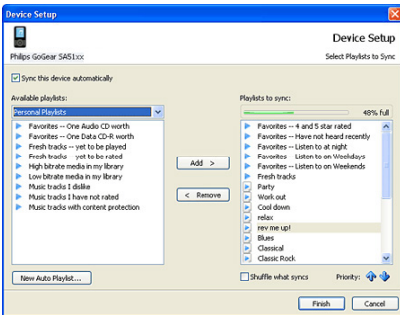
Device Setup

Device Setup

Philips GoGear SA51xx

Select Playlists to Sync

Sync this device automatically

Available playlists:

Personal Playlists

Favorites -- One Audio CD worth
Favorites -- One Data CD-R worth
Fresh tracks -- yet to be played
Fresh tracks -- yet to be rated
High bitrate media in my library
Low bitrate media in my library
Music tracks I dislike
Music tracks I have not rated
Music tracks with content protection

Add >

< Remove

Playlists to sync:

48% full

Favorites -- 4 and 5 star rated
Favorites -- Have not heard recently
Favorites -- Listen to at night
Favorites -- Listen to on Weekdays
Favorites -- Listen to on Weekends
Fresh tracks
Party
Work out
Cool down
relax
rev me up!
Blues
Classical
Classic Rock

New Auto Playlist...

Shuffle what syncs

Priority:

Finish

Cancel